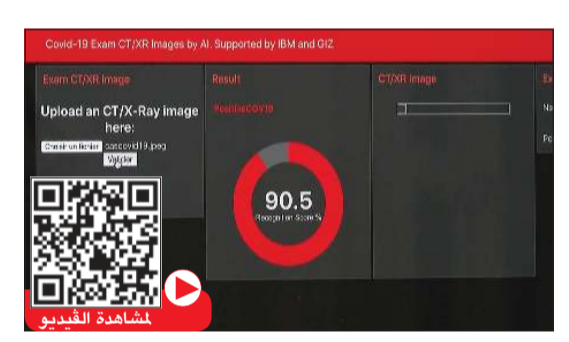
Covid-19 Exam CT/XR Images by AI. Supported by IBM and GIZ

Exam CT/XR Image

Upload an CT/X-Ray image here:

Choisir un fichier cascovid19.jpeg

Valider

Result

PositiveCOVID19

90.5

Recognition Score %

CT/XR Image

Ex

Na

Po

لمشاهدة الڤيديو